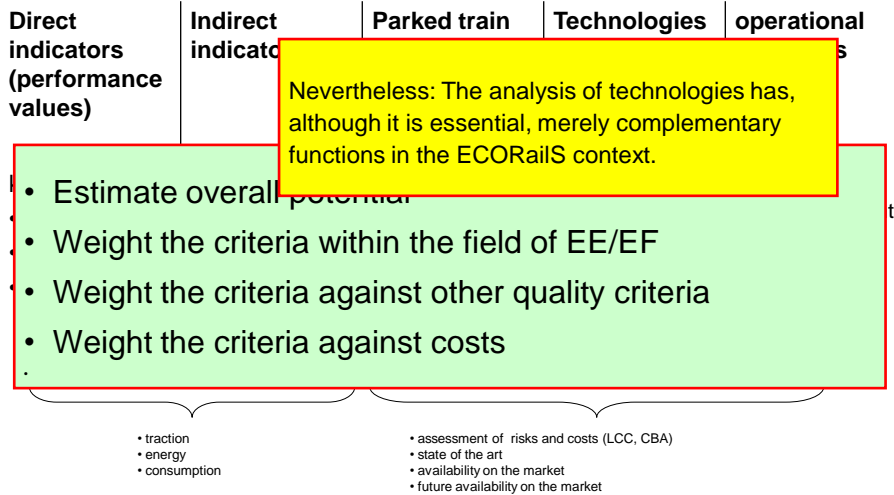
| Direct indicators (performance values) | Indicat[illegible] | Parked train | Technologies | operational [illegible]s |
|---|---|---|---|---|

Nevertheless: The analysis of technologies has, although it is essential, merely complementary functions in the ECORailS context.

• Estimate overall potential
• Weight the criteria within the field of EE/EF
• Weight the criteria against other quality criteria
• Weight the criteria against costs

• traction
• energy
• consumption

• assessment of risks and costs (LCC, CBA)
• state of the art
• availability on the market
• future availability on the market